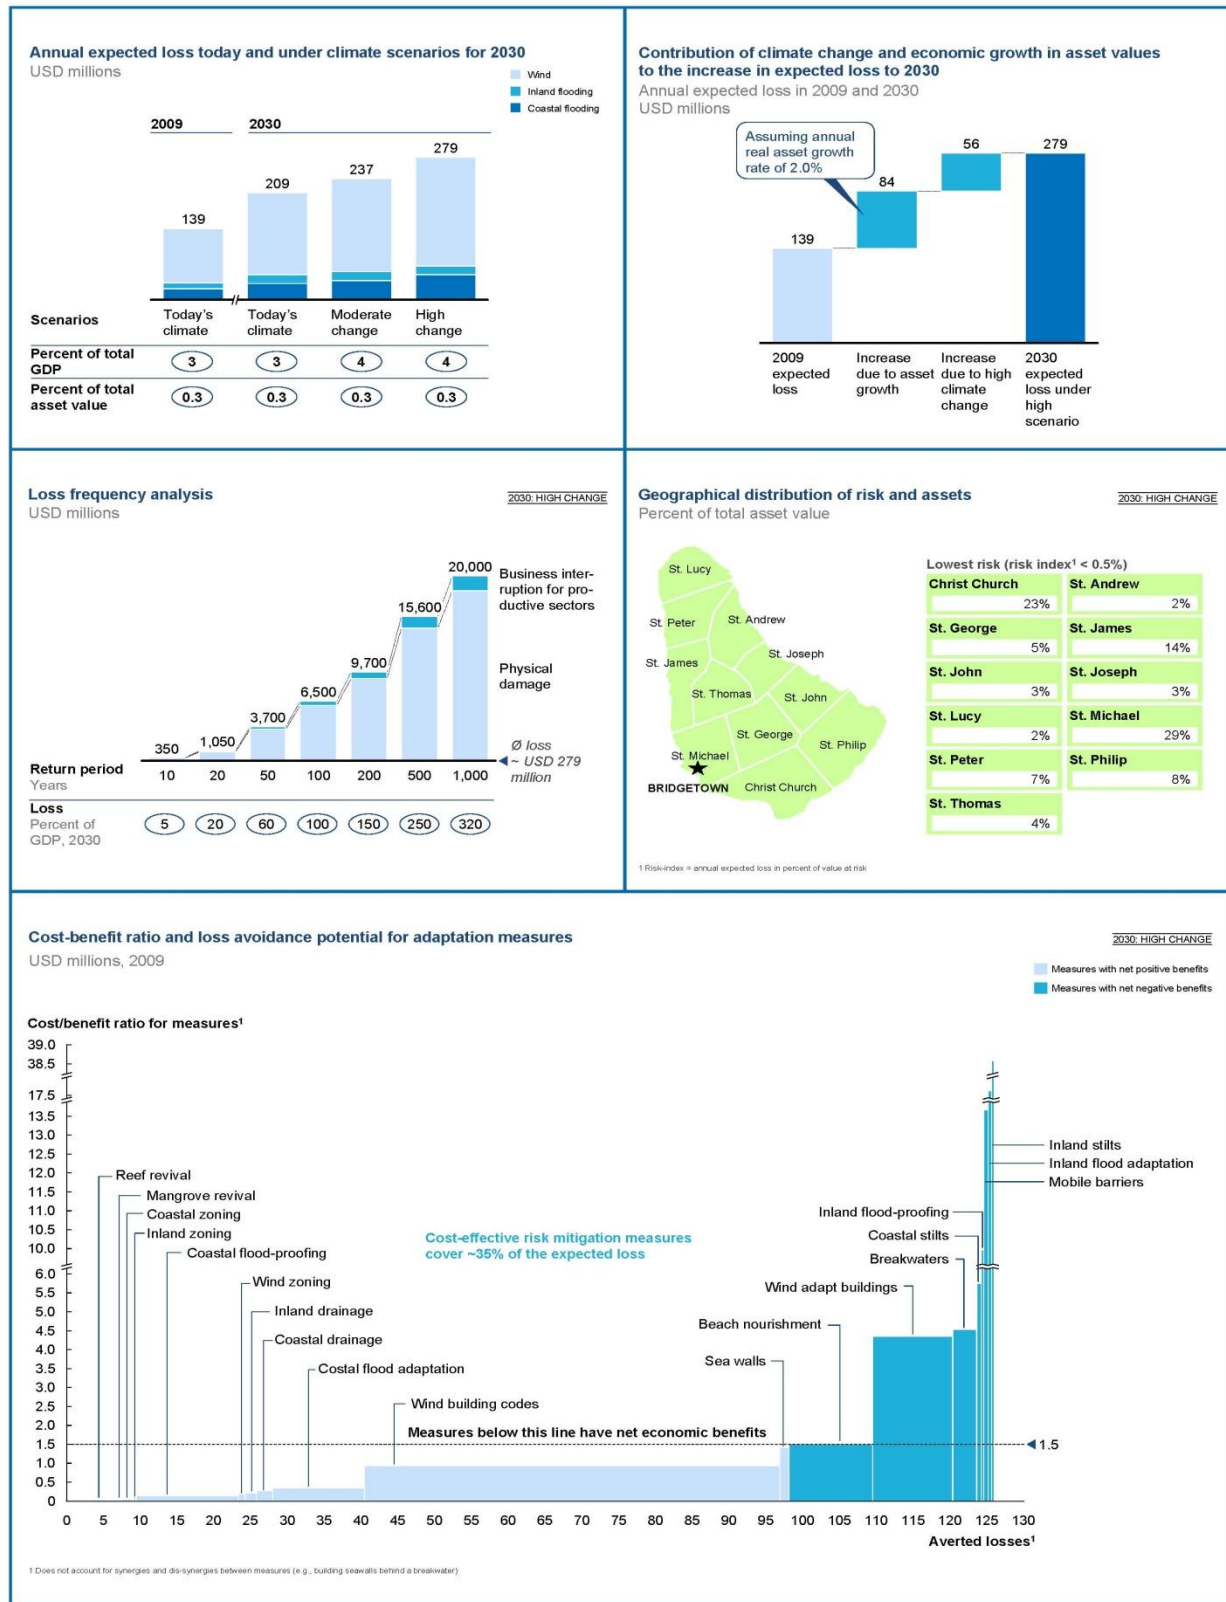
Annual expected loss today and under climate scenarios for 2030
USD millions

Wind
Inland flooding
Coastal flooding

2009
2030

139
209
237
279

Scenarios
Today's climate
Today's climate
Moderate change
High change

| | | | | |
|---|---|---|---|---|
| Percent of total GDP | 3 | 3 | 4 | 4 |
| Percent of total asset value | 0.3 | 0.3 | 0.3 | 0.3 |

Contribution of climate change and economic growth in asset values to the increase in expected loss to 2030
Annual expected loss in 2009 and 2030
USD millions

Assuming annual real asset growth rate of 2.0%

139
84
56
279

2009 expected loss
Increase due to asset growth
Increase due to high climate change
2030 expected loss under high scenario

Loss frequency analysis
USD millions

2030: HIGH CHANGE

20,000
15,600
9,700
6,500
3,700
1,050
350

Business interruption for productive sectors

Physical damage

Ø loss ~ USD 279 million

Return period
Years
10 20 50 100 200 500 1,000

Loss
Percent of GDP, 2030
5 20 60 100 150 250 320

Geographical distribution of risk and assets
Percent of total asset value

2030: HIGH CHANGE

St. Lucy
St. Peter
St. Andrew
St. Joseph
St. James
St. Thomas
St. John
St. George
St. Philip
St. Michael
BRIDGETOWN
Christ Church

Lowest risk (risk index¹ < 0.5%)

| | |
|---|---|
| Christ Church 23% | St. Andrew 2% |
| St. George 5% | St. James 14% |
| St. John 3% | St. Joseph 3% |
| St. Lucy 2% | St. Michael 29% |
| St. Peter 7% | St. Philip 8% |
| St. Thomas 4% | |

1 Risk-index = annual expected loss in percent of value at risk

Cost-benefit ratio and loss avoidance potential for adaptation measures
USD millions, 2009

2030: HIGH CHANGE

Measures with net positive benefits
Measures with net negative benefits

Cost/benefit ratio for measures¹
39.0
38.5
17.5
13.5
13.0
12.5
12.0
11.5
11.0
10.5
10.0
6.0
5.5
5.0
4.5
4.0
3.5
3.0
2.5
2.0
1.5
1.0
0.5
0

Reef revival
Mangrove revival
Coastal zoning
Inland zoning
Coastal flood-proofing
Wind zoning
Inland drainage
Coastal drainage
Costal flood adaptation
Wind building codes

Cost-effective risk mitigation measures cover ~35% of the expected loss

Measures below this line have net economic benefits

Inland stilts
Inland flood adaptation
Mobile barriers
Inland flood-proofing
Coastal stilts
Breakwaters
Wind adapt buildings
Beach nourishment
Sea walls

1.5

0 5 10 15 20 25 30 35 40 45 50 55 60 65 70 75 80 85 90 95 100 105 110 115 120 125 130
Averted losses¹

1 Does not account for synergies and dis-synergies between measures (e.g., building seawalls behind a breakwater)